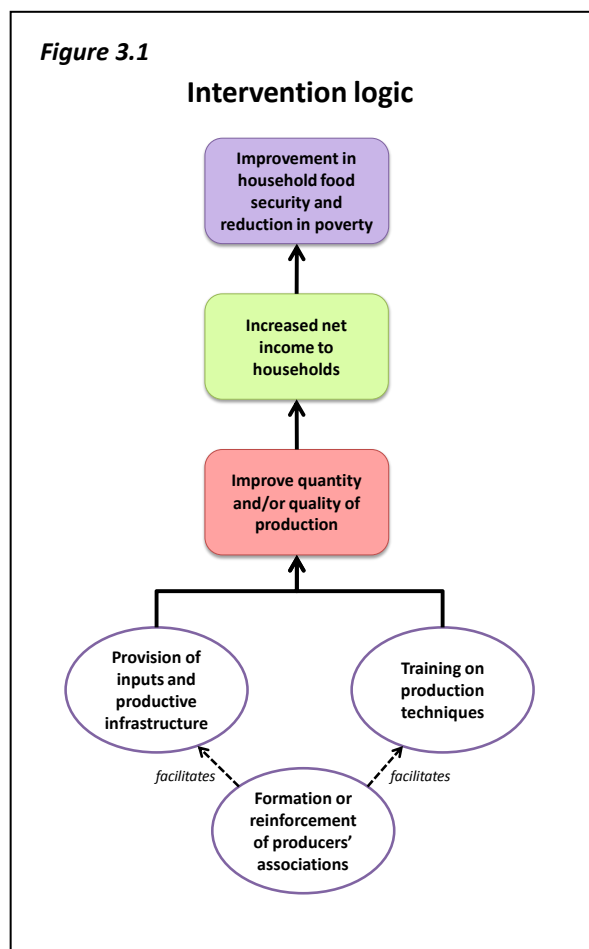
Figure 3.1

Intervention logic

Improvement in household food security and reduction in poverty

Increased net income to households

Improve quantity and/or quality of production

Provision of inputs and productive infrastructure

Training on production techniques

facilitates

facilitates

Formation or reinforcement of producers' associations